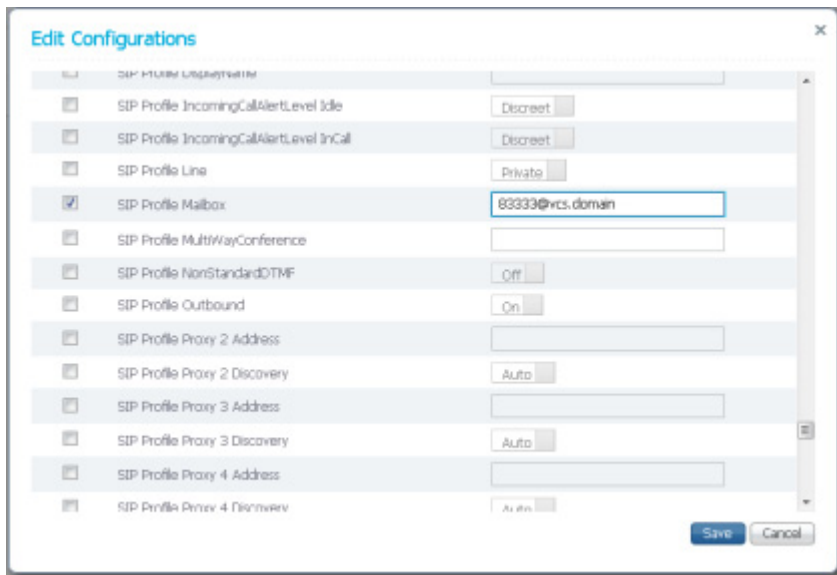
Edit Configurations

×

SIP Profile DisplayName

SIP Profile IncomingCallAlertLevel Idle | Discreet

SIP Profile IncomingCallAlertLevel InCall | Discreet

SIP Profile Line | Private

SIP Profile Mailbox | 83333@vcs.domain

SIP Profile MultiWayConference

SIP Profile NonStandardDTMF | Off

SIP Profile Outbound | On

SIP Profile Proxy 2 Address

SIP Profile Proxy 2 Discovery | Auto

SIP Profile Proxy 3 Address

SIP Profile Proxy 3 Discovery | Auto

SIP Profile Proxy 4 Address

SIP Profile Proxy 4 Discovery | Auto

Save Cancel